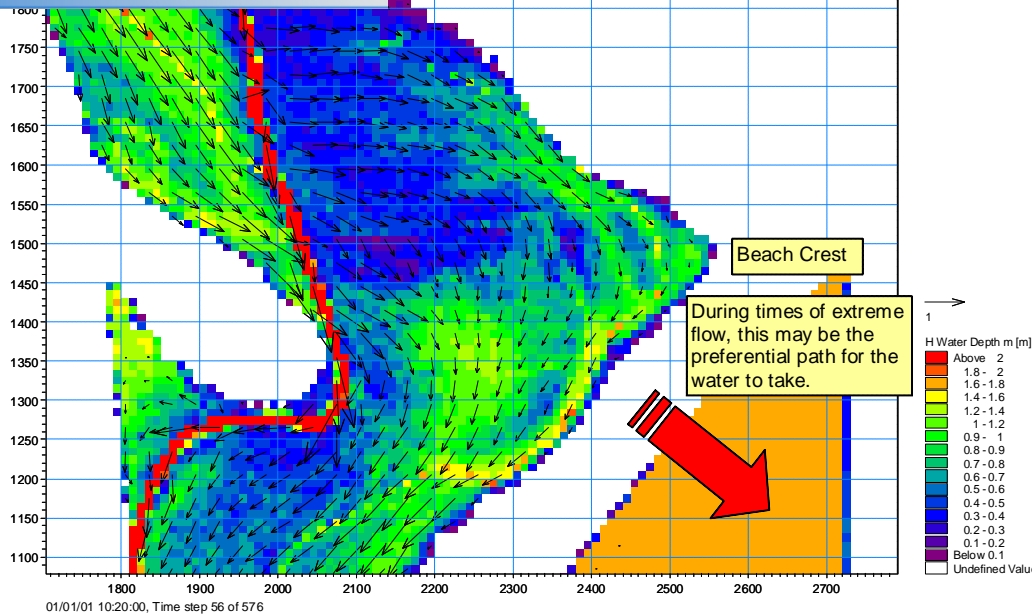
1800
1750
1700
1650
1600
1550
1500
1450
1400
1350
1300
1250
1200
1150
1100

Beach Crest

During times of extreme flow, this may be the preferential path for the water to take.

1

H Water Depth m [m]
Above 2
1.8 - 2
1.6 - 1.8
1.4 - 1.6
1.2 - 1.4
1 - 1.2
0.9 - 1
0.8 - 0.9
0.7 - 0.8
0.6 - 0.7
0.5 - 0.6
0.4 - 0.5
0.3 - 0.4
0.2 - 0.3
0.1 - 0.2
Below 0.1
Undefined Valu

1800 1900 2000 2100 2200 2300 2400 2500 2600 2700

01/01/01 10:20:00, Time step 56 of 576